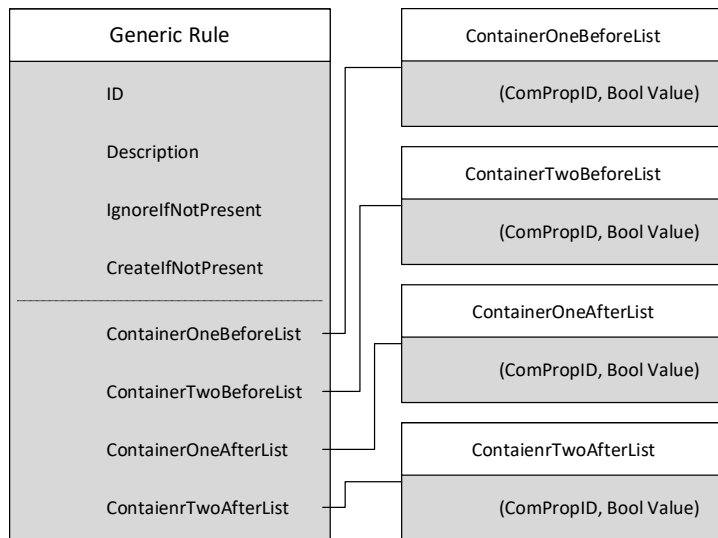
Generic Rule

ID

Description

IgnoreIfNotPresent

CreateIfNotPresent

ContainerOneBeforeList

ContainerTwoBeforeList

ContainerOneAfterList

ContaienrTwoAfterList

ContainerOneBeforeList

(ComPropID, Bool Value)

ContainerTwoBeforeList

(ComPropID, Bool Value)

ContainerOneAfterList

(ComPropID, Bool Value)

ContaienrTwoAfterList

(ComPropID, Bool Value)